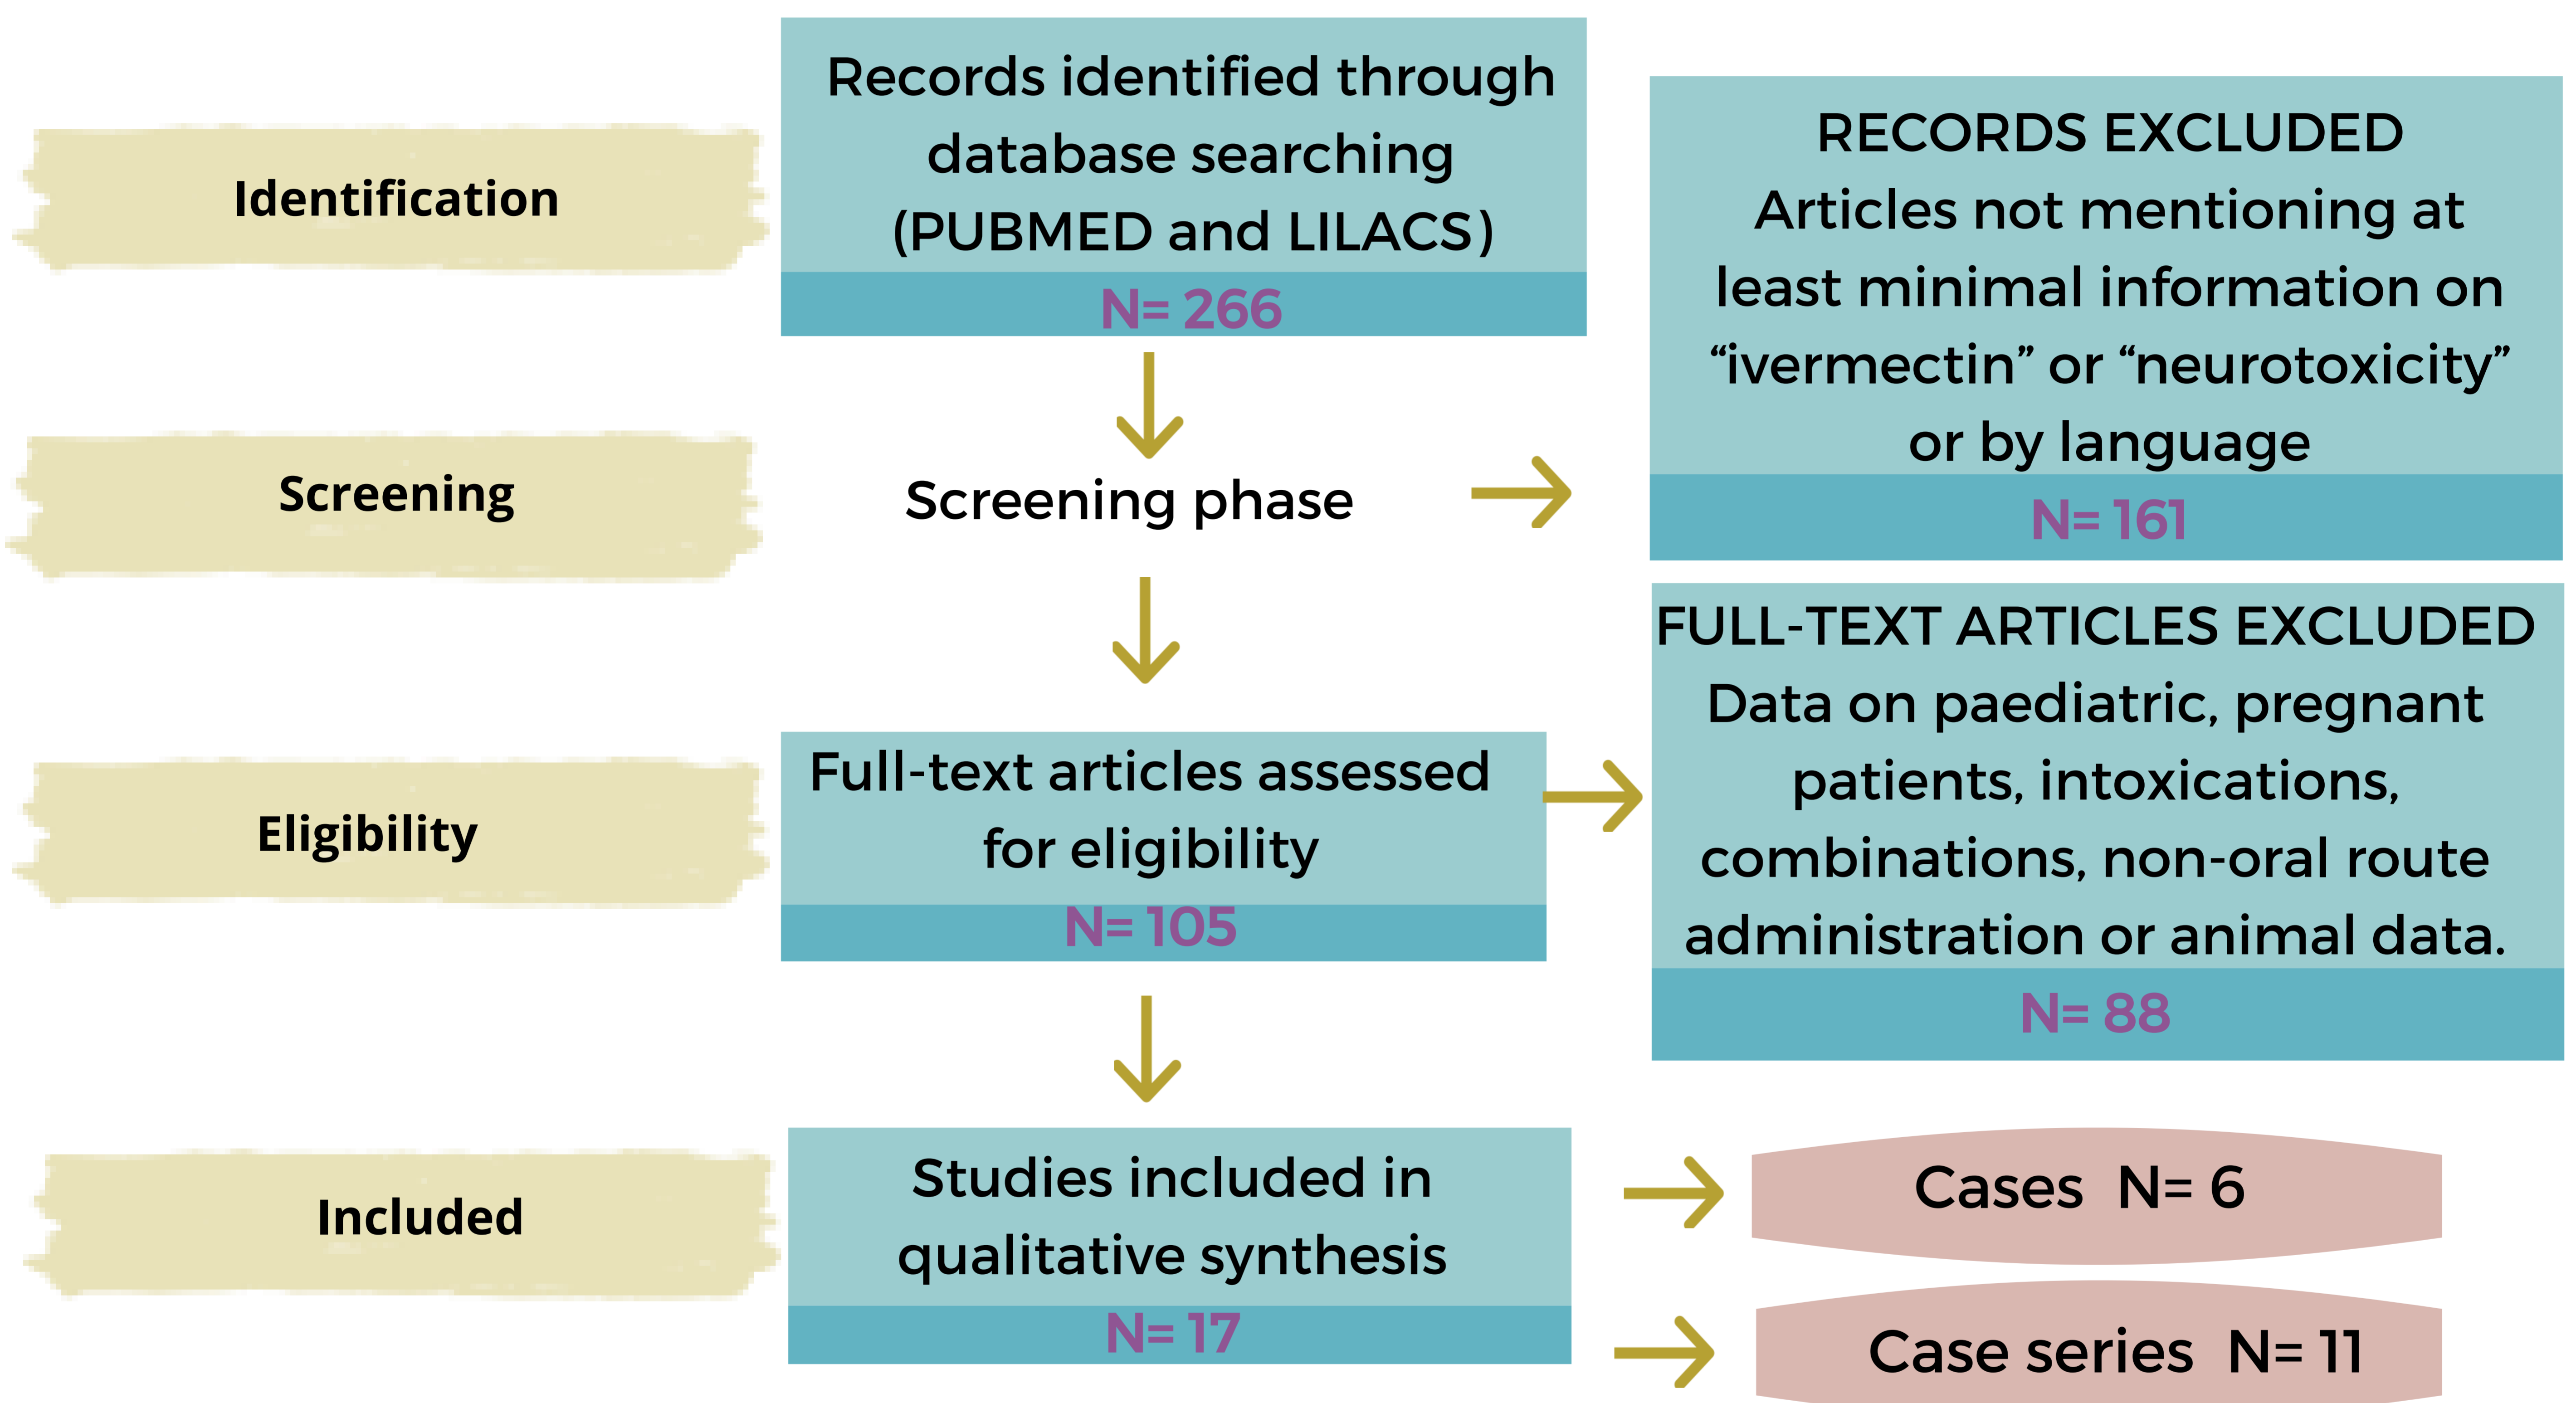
Identification

Records identified through database searching (PUBMED and LILACS)
N= 266

RECORDS EXCLUDED
Articles not mentioning at least minimal information on “ivermectin” or “neurotoxicity” or by language
N= 161

Screening

Screening phase

FULL-TEXT ARTICLES EXCLUDED
Data on paediatric, pregnant patients, intoxications, combinations, non-oral route administration or animal data.
N= 88

Eligibility

Full-text articles assessed for eligibility
N= 105

Included

Studies included in qualitative synthesis
N= 17

Cases N= 6

Case series N= 11